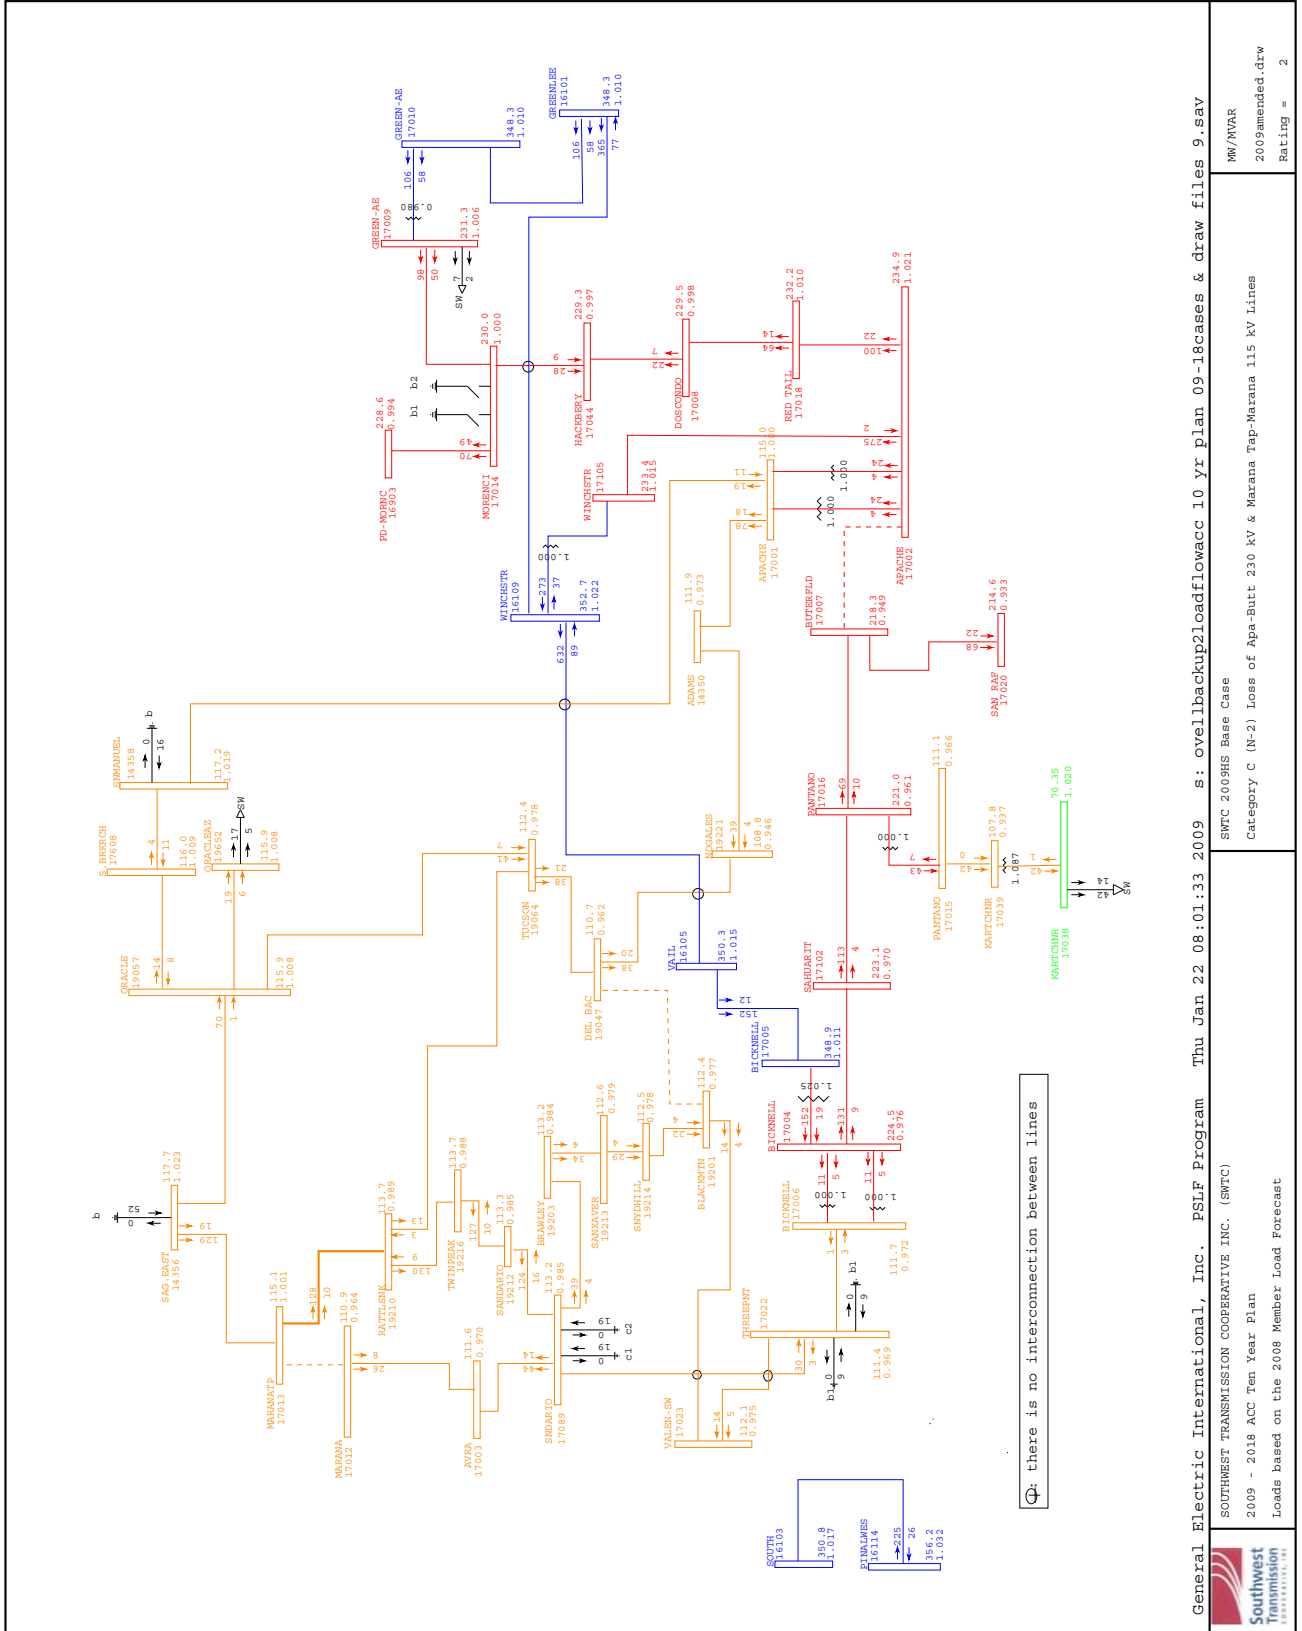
General Electric International, Inc. PSLF Program Thu Jan 22 08:01:33 2009 s: ovellbackup2loadflowacc 10 yr plan 09-18cases & draw files 9.sav

SOUTHWEST TRANSMISSION COOPERATIVE INC. (SWTC)
2009 - 2018 ACC Ten Year Plan
Loads based on the 2008 Member Load Forecast

SWTC 2009HS Base Case
Category C (N-2) Loss of Apa-Butt 230 kV & Marana Tap-Marana 115 kV Lines

MW/MVAR
2009amended.drw
Rating = 2

Southwest Transmission

there is no interconnection between lines

GREEN-AE 17010 348.3 1.010 106 58
GREENLEE 16101 348.3 1.010 106 58 365 77
GREEN-AE 17009 231.3 1.006 0.980 98 50 SW 7 2
MORENCI 17014 230.0 1.000 49 70 b1 b2
PD-MORNC 16903 228.6 0.994
HACKBERY 17044 229.3 0.997 6 28
DOSCONDO 17008 229.5 0.998 7 21
RED TAIL 17018 232.2 1.010 14 64
APACHE 17002 234.9 1.021 2 100 275 24 4 24 4
WINCHSTR 17105 233.4 1.015
APACHE 17001 115.0 1.000 11 19 18 78 1.000 1.000
WINCHSTR 16109 352.7 1.022 273 37 632 89 1.000
ADAMS 14350 111.9 0.973
BUTERFLD 17007 218.3 0.949
SAN RAF 17020 214.6 0.933 22 68
ENMANUEL 14358 117.2 1.019 0 16 b
S.BRKRCH 17608 116.0 1.009 4 11
ORACLEAZ 19652 115.9 1.008 17 5 SW 19 6
ORACLE 19067 115.9 1.008 14 8 70 1
TUCSON 19064 112.4 0.978 7 41 12 38
NOGALES 19221 108.8 0.946 39 4
PANTANO 17016 221.0 0.961 69 10 1.000
PANTANO 17015 111.1 0.966 7 43 0 42
KARTCHNR 17039 107.8 0.937 1.087
KARTCHNR 17038 70.35 1.020 1 42 14 42 SW
DEL BAC 19047 110.7 0.962 20 38
VAIL 16105 350.3 1.015 12 152
SAHUARIT 17102 223.1 0.970 113 4
BICKNELL 17005 348.9 1.011 1.025
BICKNELL 17004 224.5 0.976 152 19 131 9 11 5 11 5 1.000 1.000
BICKNELL 17006 111.7 0.972 1 3 b1 0 6
SAG.EAST 14356 117.7 1.023 0 52 b 19 129
MARANATP 17013 115.1 1.001 128 10
MARANA 17012 110.9 0.964 8 26
RATTLSNK 19210 113.7 0.989 13 3 9 130
TWINPEAK 19216 113.7 0.988 127 10
SANDARIO 19212 113.3 0.985 124 16
BRAWLEY 19203 113.2 0.984 4 34
SANXAVER 19213 112.6 0.979 4 12
SNYDHILL 19214 112.5 0.978 4 22
BLACKMTN 19201 112.4 0.977 14 4
SNDARIO 17089 113.2 0.985 39 4 14 44 19 0 19 0 c2 c1
AVRA 17003 111.6 0.970
THREEPNT 17022 111.4 0.969 30 3 b1 0 6
VALEN-SW 17023 112.1 0.975 14 5
SOUTH 16103 350.8 1.017
PINALWES 16114 356.2 1.032 225 26